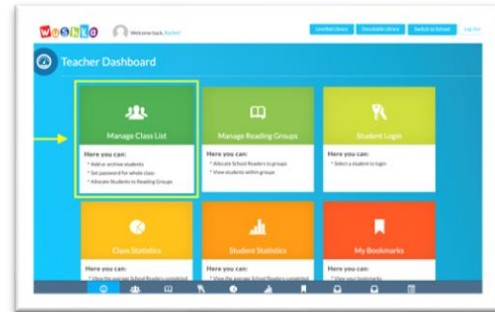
Wushka

Welcome back, Rachel

Levelled Library

Decodable Library

Switch to School

Log Out

Teacher Dashboard

Manage Class List

Here you can:
* Add or archive students
* Set password for whole class
* Allocate Students to Reading Groups

Manage Reading Groups

Here you can:
* Allocate School Readers to groups
* View students within groups

Student Login

Here you can:
* Select a student to login

Class Statistics

Here you can:
* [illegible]

Student Statistics

Here you can:
* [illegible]

My Bookmarks

Here you can:
* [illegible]